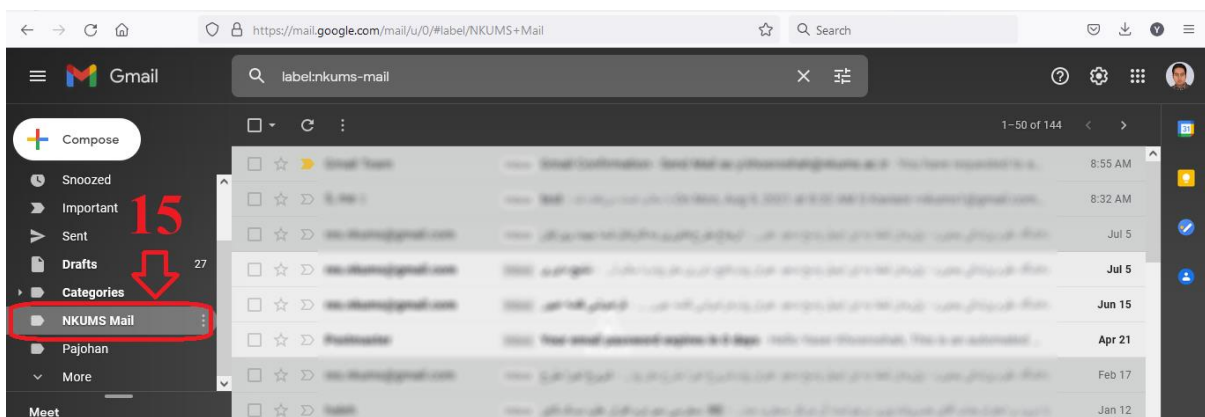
https://mail.google.com/mail/u/0/#label/NKUMS+Mail

Search

Gmail

label:nkums-mail

Compose

Snoozed

Important

Sent

Drafts 27

Categories

NKUMS Mail

Pajohan

More

Meet

15

1–50 of 144

8:55 AM

8:32 AM

Jul 5

Jul 5

Jun 15

Apr 21

Feb 17

Jan 12